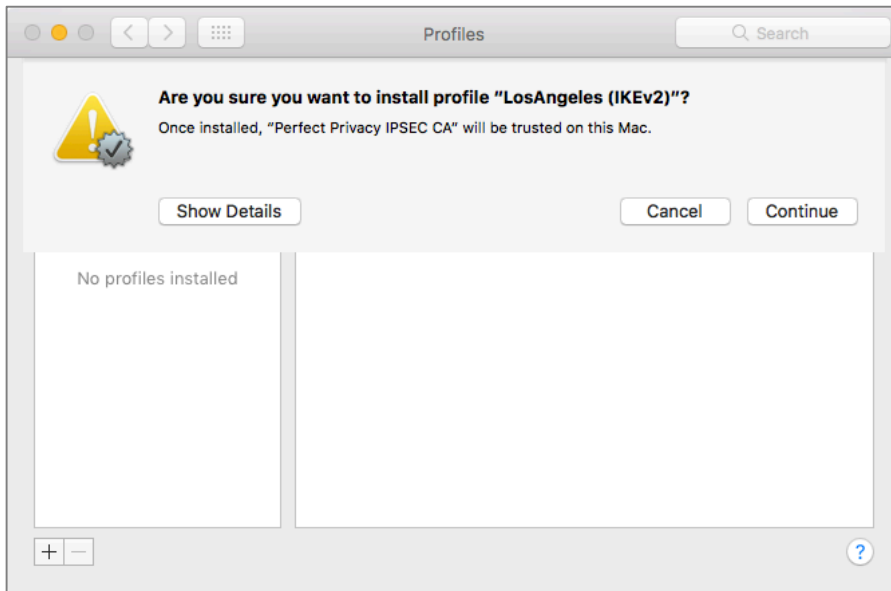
Profiles

Search

Are you sure you want to install profile "LosAngeles (IKEv2)"?

Once installed, “Perfect Privacy IPSEC CA” will be trusted on this Mac.

Show Details

Cancel

Continue

No profiles installed

+

−

?